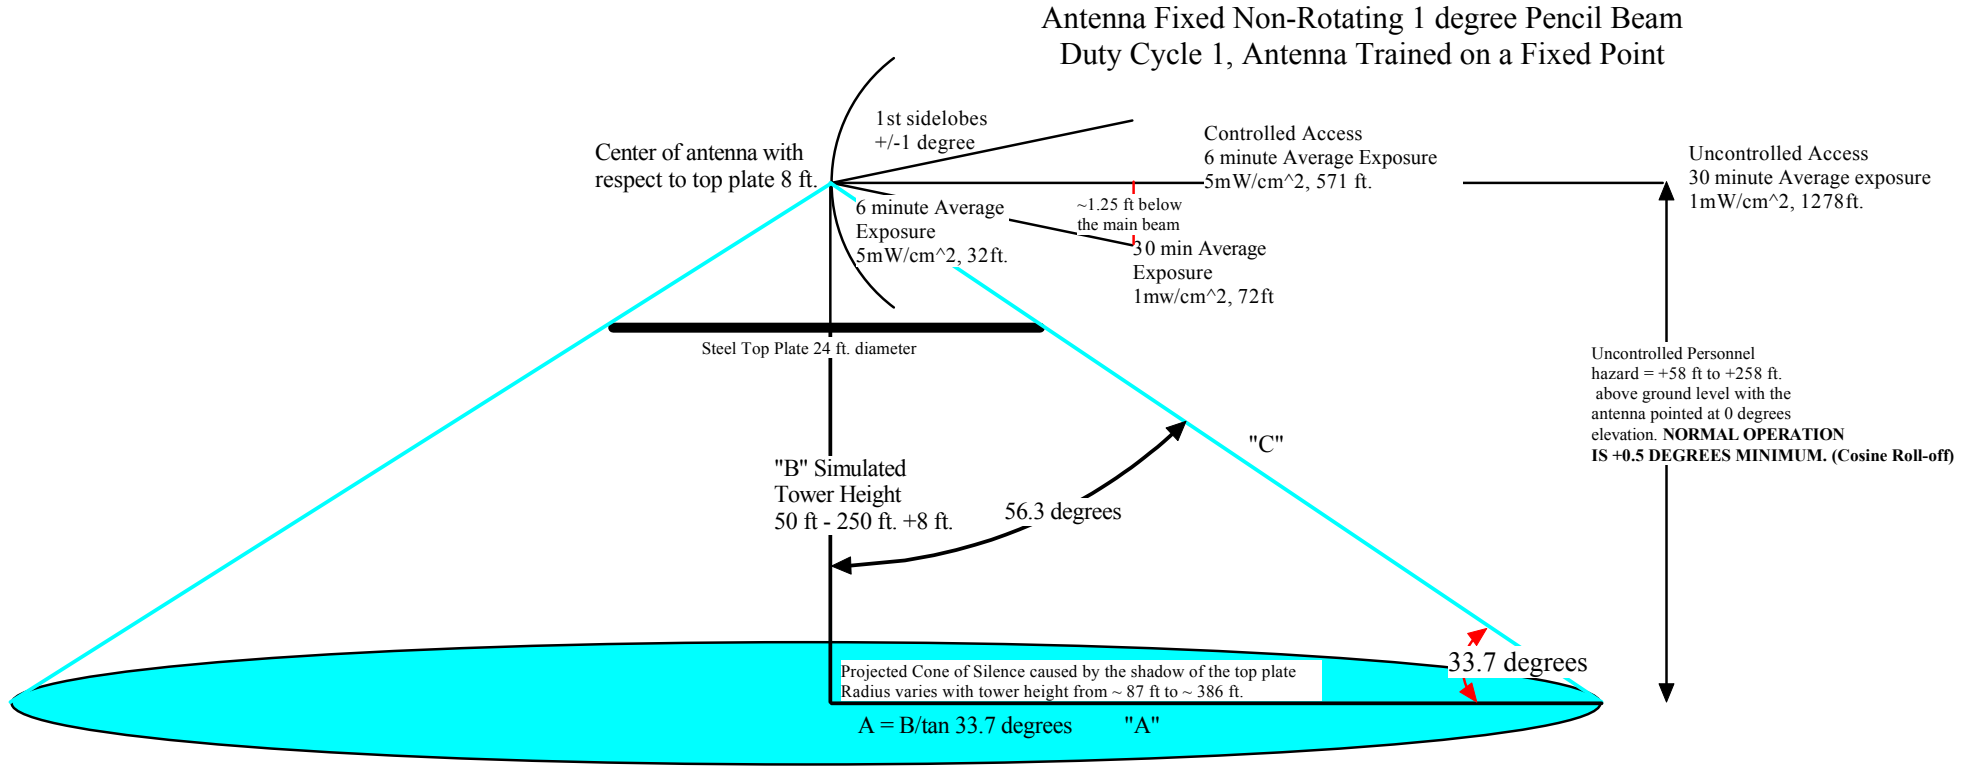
Antenna Fixed Non-Rotating 1 degree Pencil Beam
Duty Cycle 1, Antenna Trained on a Fixed Point

1st sidelobes
+/-1 degree

Center of antenna with respect to top plate 8 ft.

Controlled Access
6 minute Average Exposure
5mW/cm^2, 571 ft.

Uncontrolled Access
30 minute Average exposure
1mW/cm^2, 1278ft.

~1.25 ft below the main beam

6 minute Average Exposure
5mW/cm^2, 32ft.

30 min Average Exposure
1mw/cm^2, 72ft

Steel Top Plate 24 ft. diameter

Uncontrolled Personnel hazard = +58 ft to +258 ft. above ground level with the antenna pointed at 0 degrees elevation. **NORMAL OPERATION IS +0.5 DEGREES MINIMUM. (Cosine Roll-off)**

"C"

"B" Simulated
Tower Height
50 ft - 250 ft. +8 ft.

56.3 degrees

Projected Cone of Silence caused by the shadow of the top plate
Radius varies with tower height from ~ 87 ft to ~ 386 ft.

33.7 degrees

A = B/tan 33.7 degrees "A"